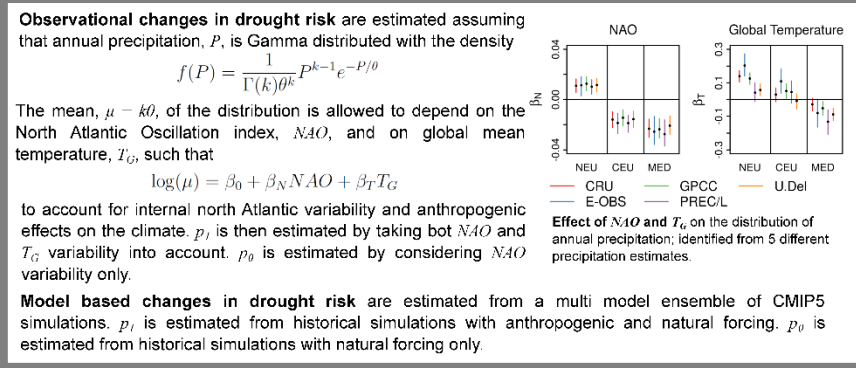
**Observational changes in drought risk** are estimated assuming that annual precipitation, $P$, is Gamma distributed with the density

$f(P) = \frac{1}{\Gamma(k)\theta^k} P^{k-1} e^{-P/\theta}$

The mean, $\mu = k\theta$, of the distribution is allowed to depend on the North Atlantic Oscillation index, $NAO$, and on global mean temperature, $T_G$, such that

$\log(\mu) = \beta_0 + \beta_N NAO + \beta_T T_G$

to account for internal north Atlantic variability and anthropogenic effects on the climate. $p_1$ is then estimated by taking bot $NAO$ and $T_G$ variability into account. $p_0$ is estimated by considering $NAO$ variability only.

NAO

Global Temperature

$\beta_N$

0.04
0.00
-0.04

NEU CEU MED

$\beta_T$

0.3
0.1
-0.1
-0.3

NEU CEU MED

CRU
E-OBS
GPCC
PREC/L
U.Del

**Effect of $NAO$ and $T_G$** on the distribution of annual precipitation; identified from 5 different precipitation estimates.

**Model based changes in drought risk** are estimated from a multi model ensemble of CMIP5 simulations. $p_1$ is estimated from historical simulations with anthropogenic and natural forcing. $p_0$ is estimated from historical simulations with natural forcing only.